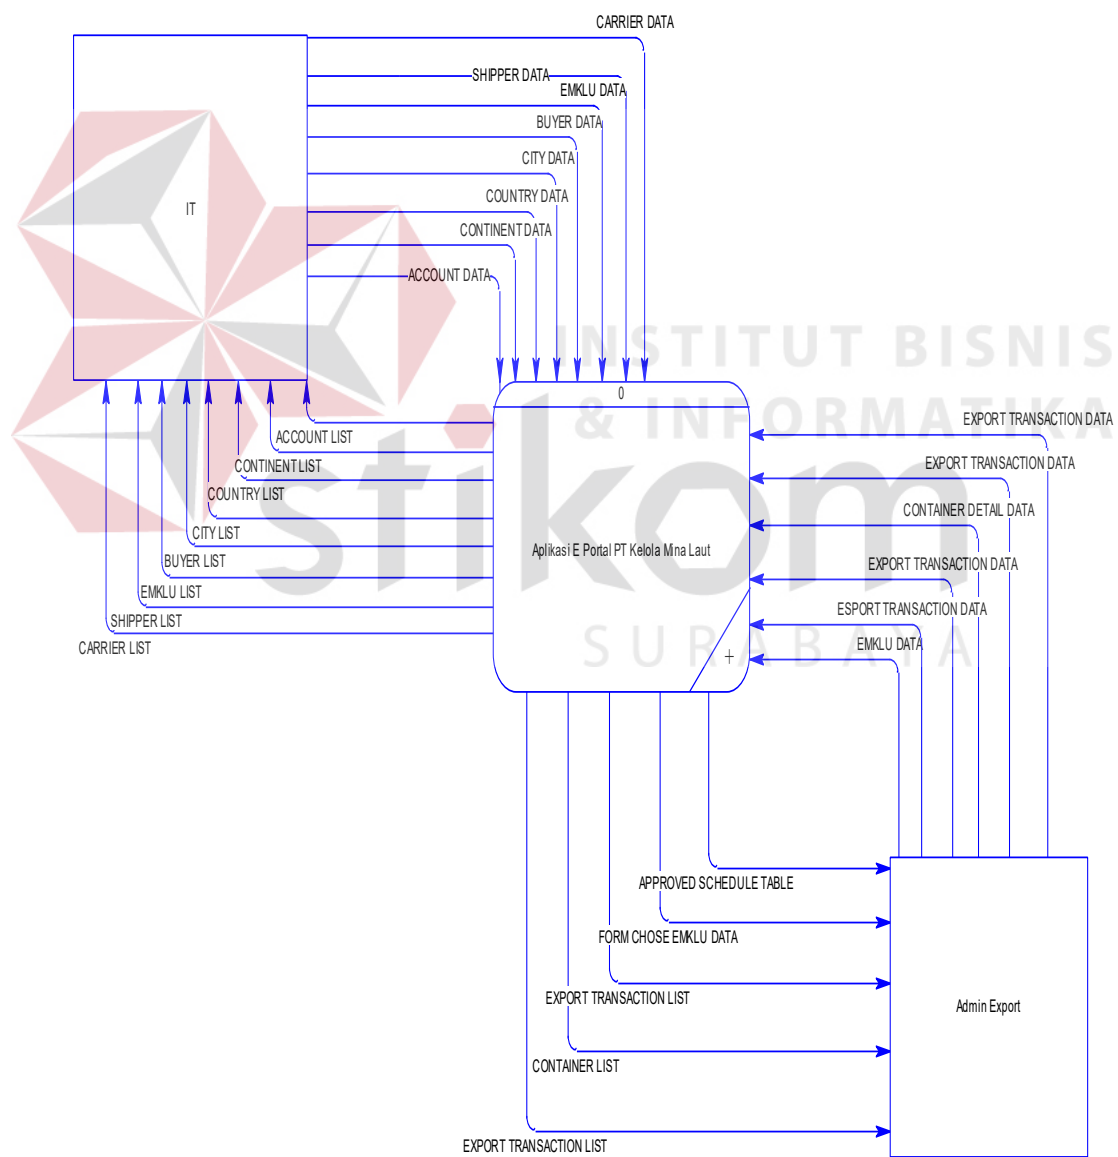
CARRIER DATA
SHIPPER DATA
EMKLU DATA
BUYER DATA
CITY DATA
COUNTRY DATA
CONTINENT DATA
ACCOUNT DATA
IT
INSTITUT BISNIS & INFORMATIKA
stikom
SURABAYA
0
Aplikasi E Portal PT Kelola Mina Laut
ACCOUNT LIST
CONTINENT LIST
COUNTRY LIST
CITY LIST
BUYER LIST
EMKLU LIST
SHIPPER LIST
CARRIER LIST
EXPORT TRANSACTION DATA
EXPORT TRANSACTION DATA
CONTAINER DETAIL DATA
EXPORT TRANSACTION DATA
ESPORT TRANSACTION DATA
EMKLU DATA
APPROVED SCHEDULE TABLE
FORM CHOSE EMKLU DATA
EXPORT TRANSACTION LIST
CONTAINER LIST
EXPORT TRANSACTION LIST
Admin Export